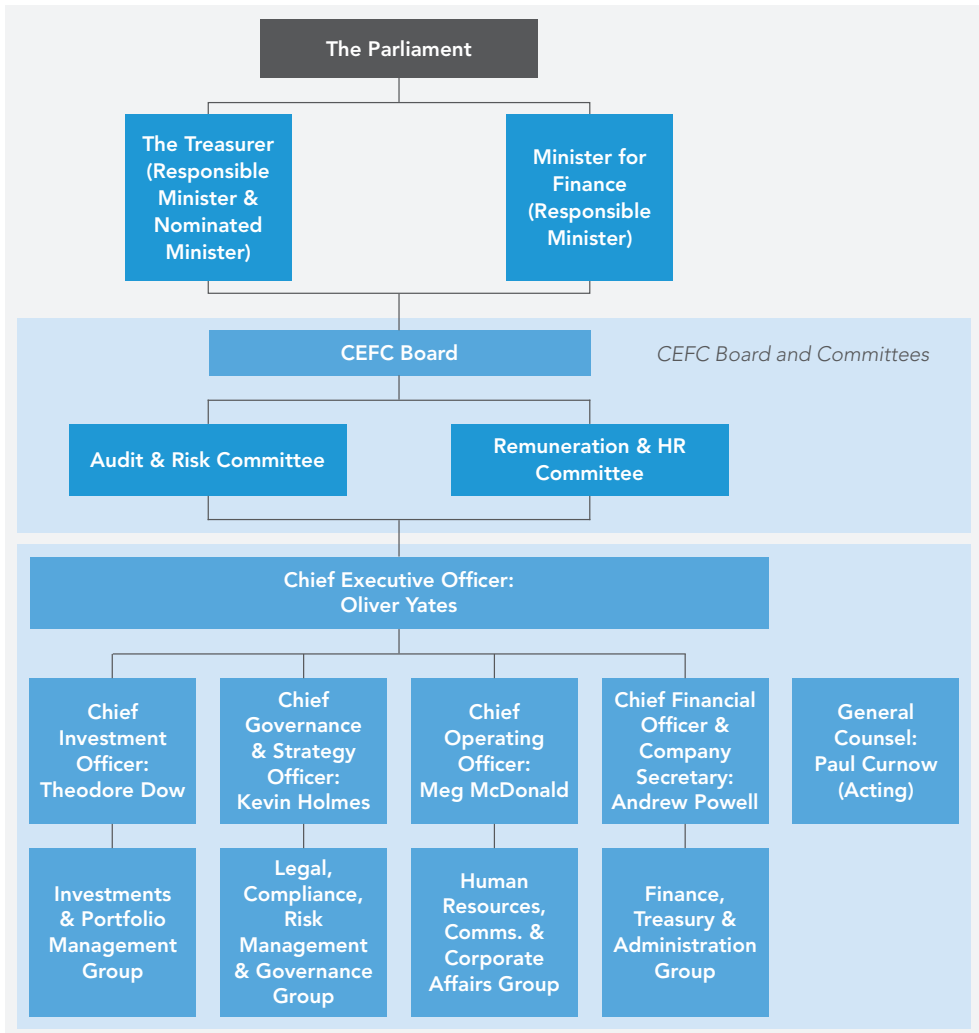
The Parliament

The Treasurer (Responsible Minister & Nominated Minister)

Minister for Finance (Responsible Minister)

CEFC Board

CEFC Board and Committees

Audit & Risk Committee

Remuneration & HR Committee

Chief Executive Officer: Oliver Yates

Chief Investment Officer: Theodore Dow

Chief Governance & Strategy Officer: Kevin Holmes

Chief Operating Officer: Meg McDonald

Chief Financial Officer & Company Secretary: Andrew Powell

General Counsel: Paul Curnow (Acting)

Investments & Portfolio Management Group

Legal, Compliance, Risk Management & Governance Group

Human Resources, Comms. & Corporate Affairs Group

Finance, Treasury & Administration Group